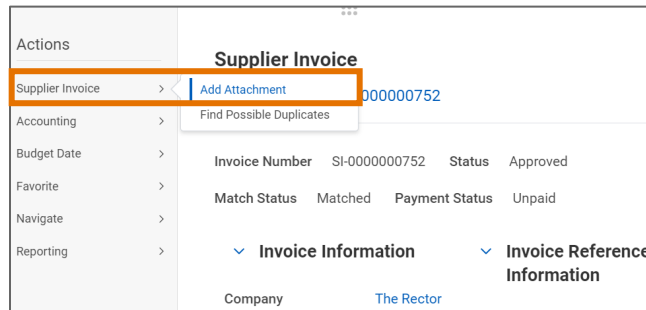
Actions

Supplier Invoice >
Accounting >
Budget Date >
Favorite >
Navigate >
Reporting >

Add Attachment
Find Possible Duplicates

Supplier Invoice

000000752

Invoice Number SI-0000000752 Status Approved

Match Status Matched Payment Status Unpaid

Invoice Information

Invoice Reference Information

Company The Rector